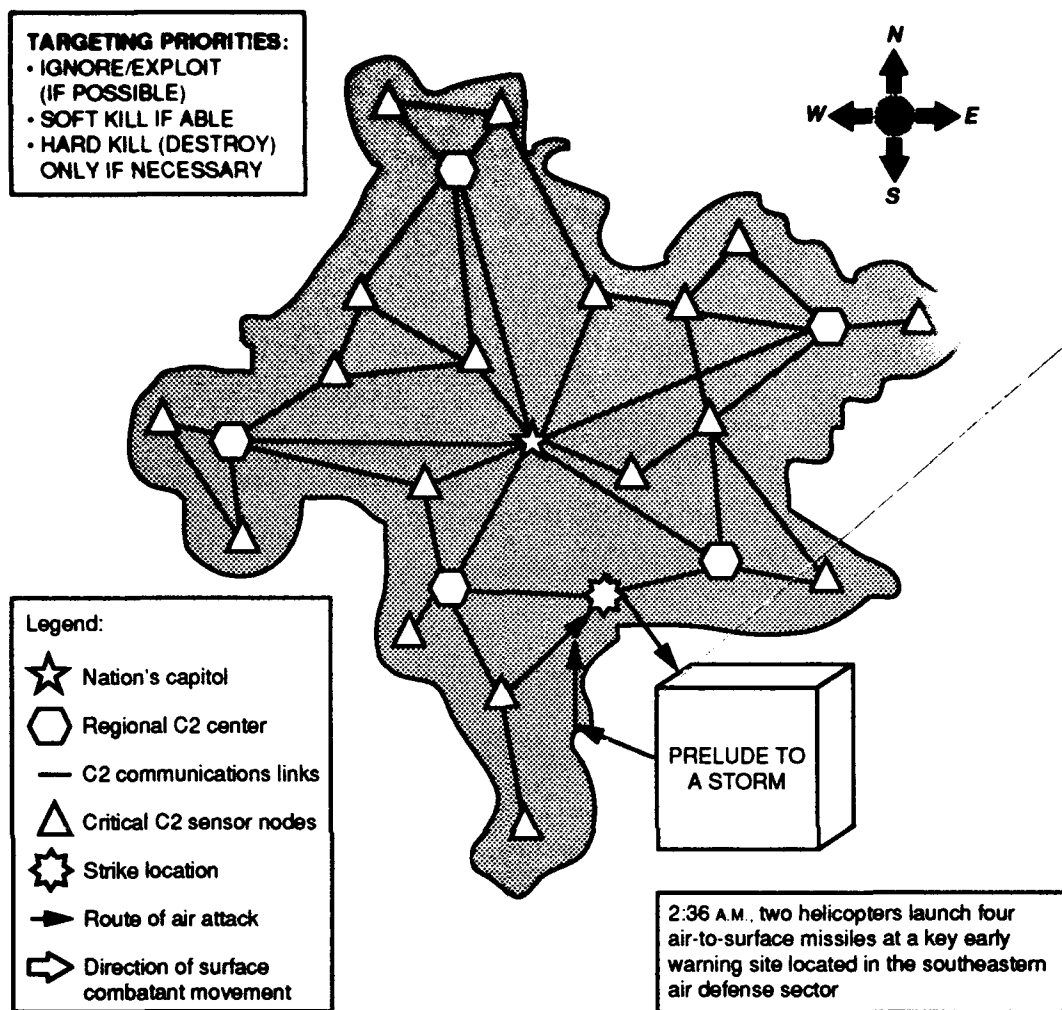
TARGETING PRIORITIES:
• IGNORE/EXPLOIT (IF POSSIBLE)
• SOFT KILL IF ABLE
• HARD KILL (DESTROY) ONLY IF NECESSARY

N
W
E
S

Legend:
Nation's capitol
Regional C2 center
C2 communications links
Critical C2 sensor nodes
Strike location
Route of air attack
Direction of surface combatant movement

PRELUDE TO A STORM

2:36 A.M., two helicopters launch four air-to-surface missiles at a key early warning site located in the southeastern air defense sector